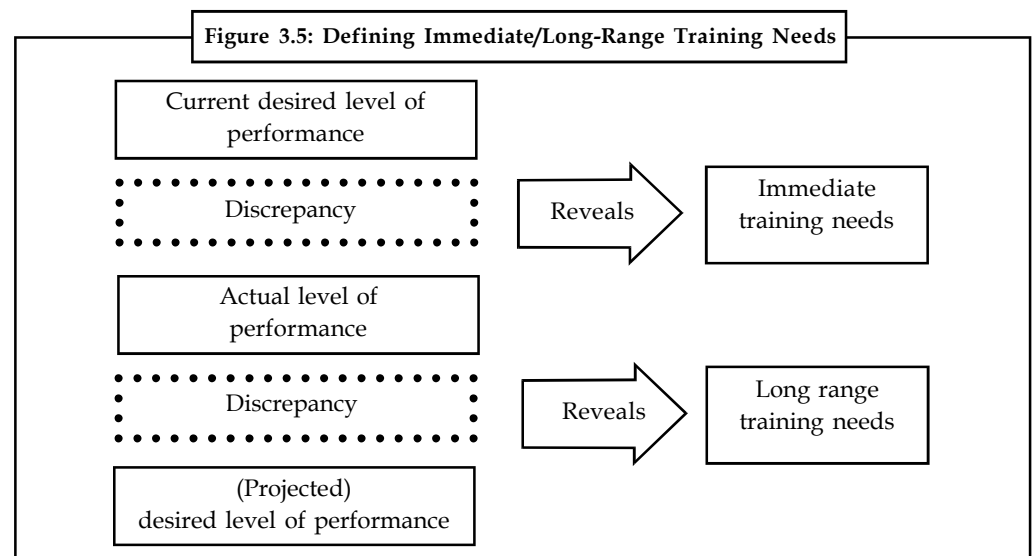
Figure 3.5: Defining Immediate/Long-Range Training Needs

Current desired level of performance

Discrepancy

Reveals

Immediate training needs

Actual level of performance

Discrepancy

Reveals

Long range training needs

(Projected) desired level of performance